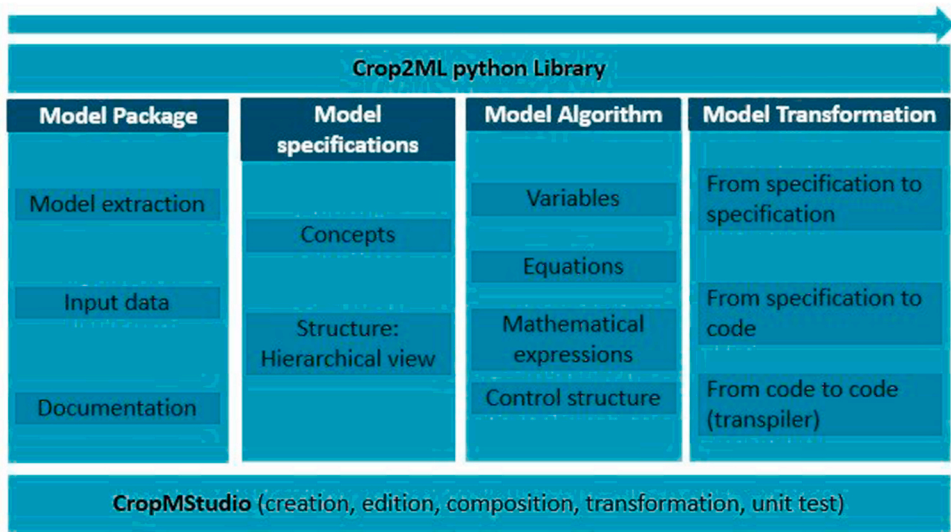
Crop2ML python Library

Model Package

Model extraction

Input data

Documentation

Model specifications

Concepts

Structure: Hierarchical view

Model Algorithm

Variables

Equations

Mathematical expressions

Control structure

Model Transformation

From specification to specification

From specification to code

From code to code (transpiler)

CropMStudio (creation, edition, composition, transformation, unit test)